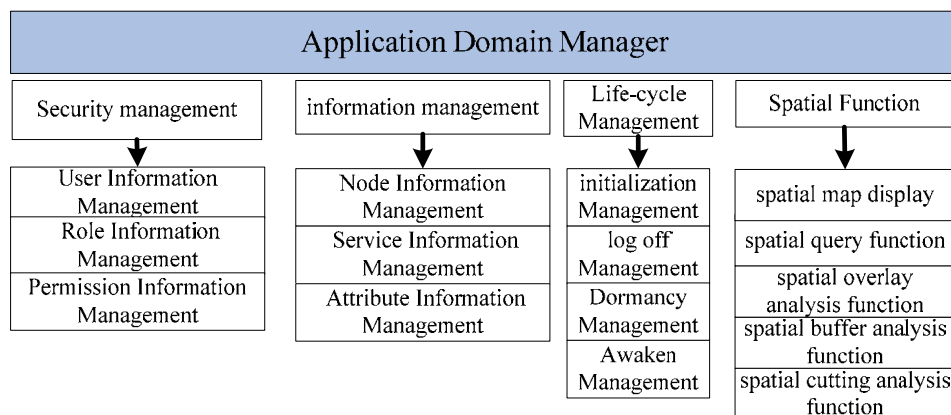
Application Domain Manager

Security management

User Information Management
Role Information Management
Permission Information Management

information management

Node Information Management
Service Information Management
Attribute Information Management

Life-cycle Management

initialization Management
log off Management
Dormancy Management
Awaken Management

Spatial Function

spatial map display
spatial query function
spatial overlay analysis function
spatial buffer analysis function
spatial cutting analysis function